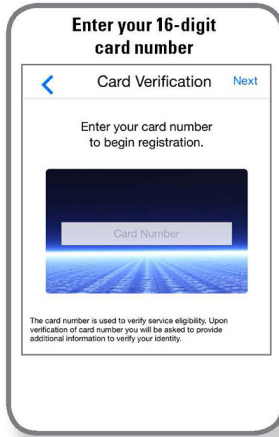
Enter your 16-digit card number

<

Card Verification

Next

Enter your card number to begin registration.

Card Number

The card number is used to verify service eligibility. Upon verification of card number you will be asked to provide additional information to verify your identity.